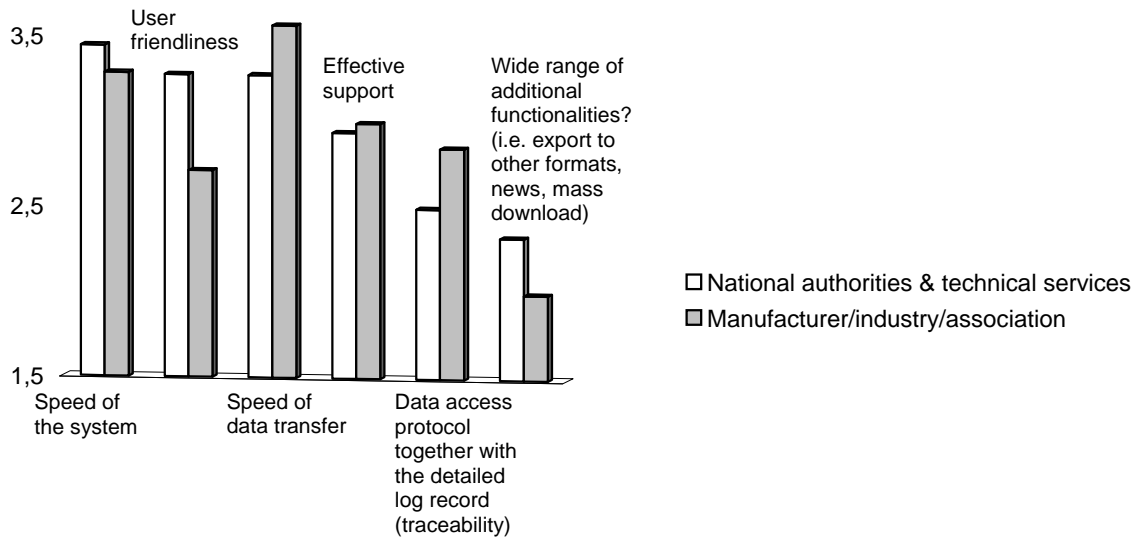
3,5

2,5

1,5

User friendliness

Effective support

Wide range of additional functionalities? (i.e. export to other formats, news, mass download)

Speed of the system

Speed of data transfer

Data access protocol together with the detailed log record (traceability)

National authorities & technical services

Manufacturer/industry/association